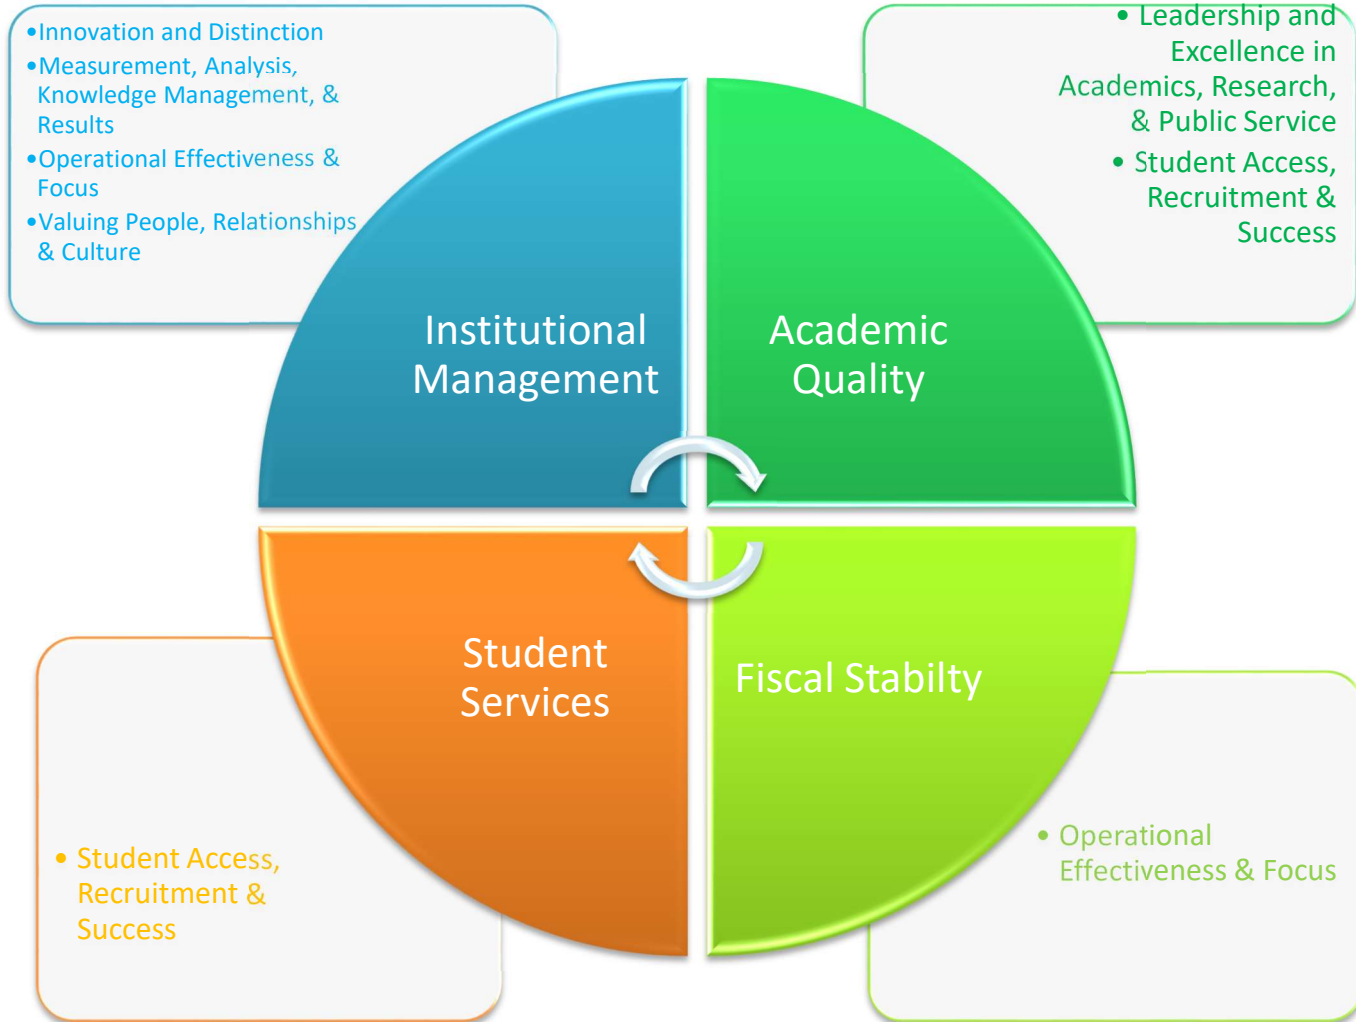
•Innovation and Distinction
•Measurement, Analysis, Knowledge Management, & Results
•Operational Effectiveness & Focus
•Valuing People, Relationships & Culture

• Leadership and Excellence in Academics, Research, & Public Service
• Student Access, Recruitment & Success

Institutional Management

Academic Quality

Student Services

Fiscal Stabilty

• Student Access, Recruitment & Success

• Operational Effectiveness & Focus